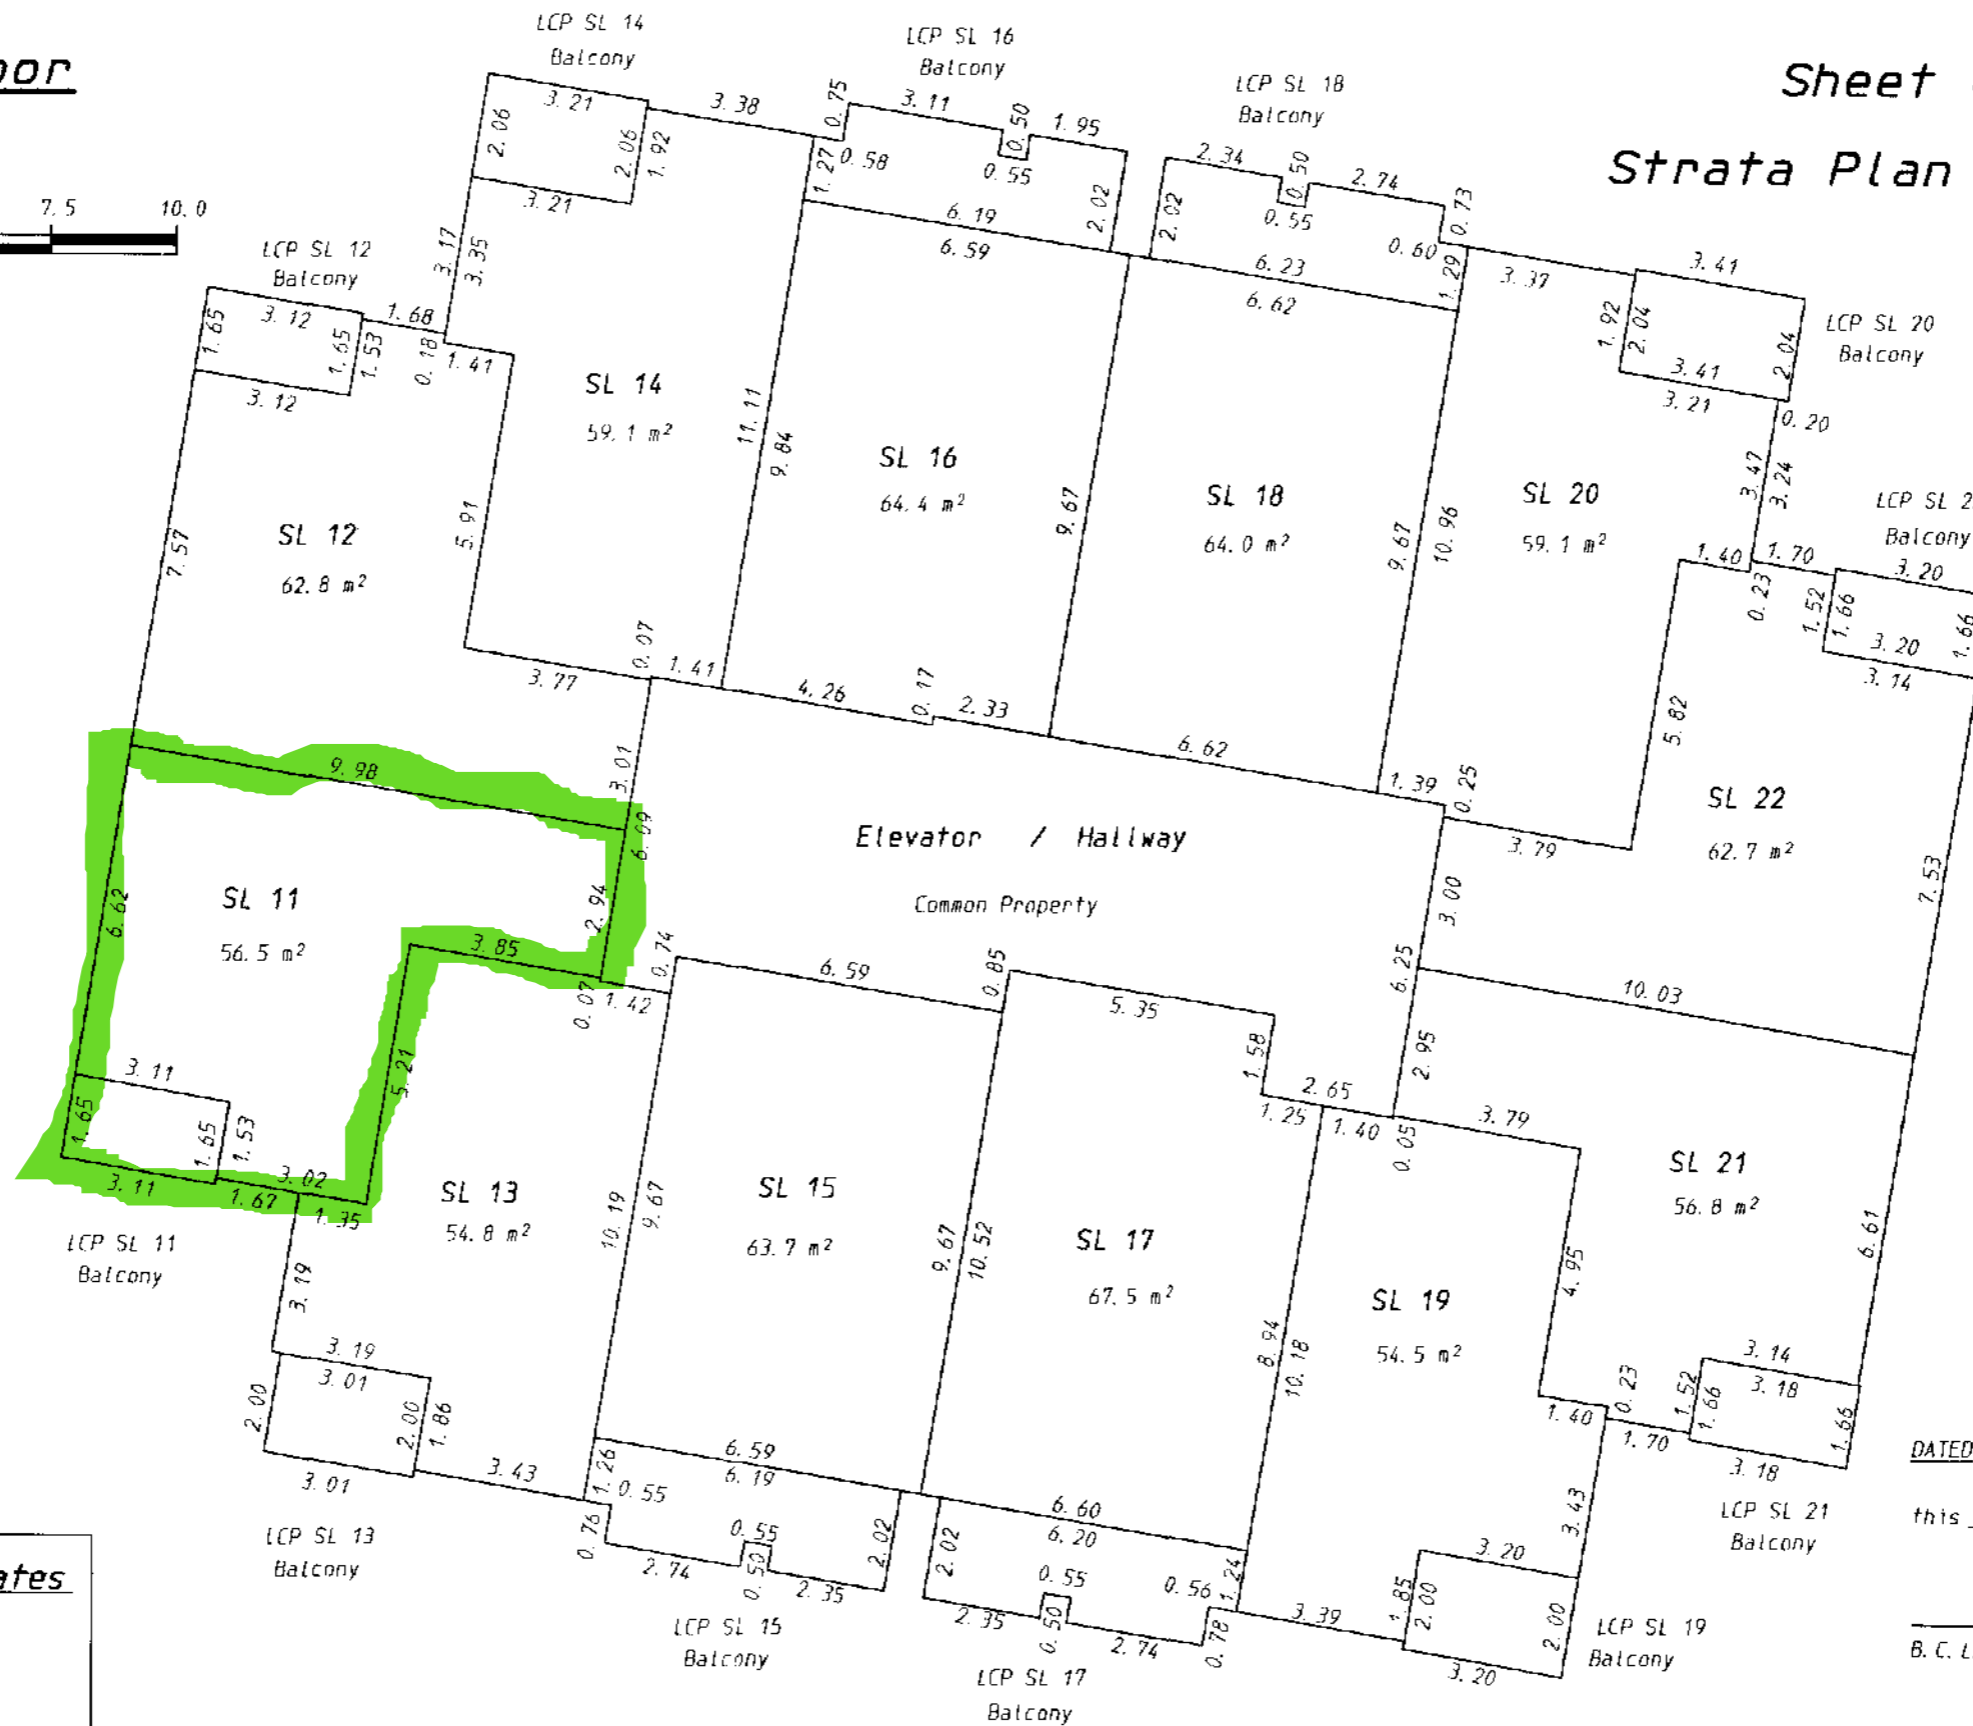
oor

Sheet

Strata Plan

7.5 10.0

LCP SL 14
Balcony

LCP SL 16
Balcony

LCP SL 18
Balcony

LCP SL 12
Balcony

LCP SL 20
Balcony

LCP SL 2
Balcony

3.21 3.38 0.75 3.11 0.50 1.95 2.06 2.06 1.92 1.27 0.58 0.55 2.34 0.50 2.74 0.73 3.21 2.02 2.02 0.55 0.60 1.29 3.17 3.35 6.19 6.59 6.23 6.62 3.37 3.41 1.92 2.04 2.04 3.41 3.21 0.20 1.65 3.12 1.65 1.53 1.68 0.18 1.41 3.12

SL 14
59.1 m²

SL 16
64.4 m²

SL 18
64.0 m²

SL 20
59.1 m²

SL 12
62.8 m²

11.11 9.84 9.67 9.67 10.96 3.47 3.24 7.57 5.91 1.40 1.70 3.20 0.23 1.52 1.66 3.20 1.66 3.14 0.07 1.41 3.77 4.26 0.17 2.33 6.62 1.39 0.25 3.79 5.82

SL 22
62.7 m²

9.98 3.01 6.09

Elevator / Hallway

Common Property

SL 11
56.5 m²

6.62 2.94 3.85 0.74 6.59 0.85 5.35 3.00 6.25 7.53 10.03 0.07 1.42 1.58 2.65 2.95 1.25 1.40 0.05 3.79 3.11 1.65 1.65 1.53 5.21 3.02 3.11 1.67 1.35

SL 13
54.8 m²

SL 15
63.7 m²

SL 17
67.5 m²

SL 21
56.8 m²

SL 19
54.5 m²

LCP SL 11
Balcony

10.19 9.67 9.67 10.52 8.94 10.18 4.95 6.61 3.19 3.19 3.01 2.00 2.00 1.86 3.14 0.23 1.52 1.66 3.18 1.40 1.70 1.66 3.18 3.01 3.43 1.26 0.55 6.59 6.19 0.76 0.55 0.50 2.74 2.35 2.02 2.02 6.60 6.20 0.55 0.56 1.24 0.78 2.35 0.50 2.74 3.39 1.85 2.00 3.20 3.43 2.00 3.20

LCP SL 13
Balcony

LCP SL 15
Balcony

LCP SL 17
Balcony

LCP SL 19
Balcony

LCP SL 21
Balcony

DATED

this

B.C.L

ates